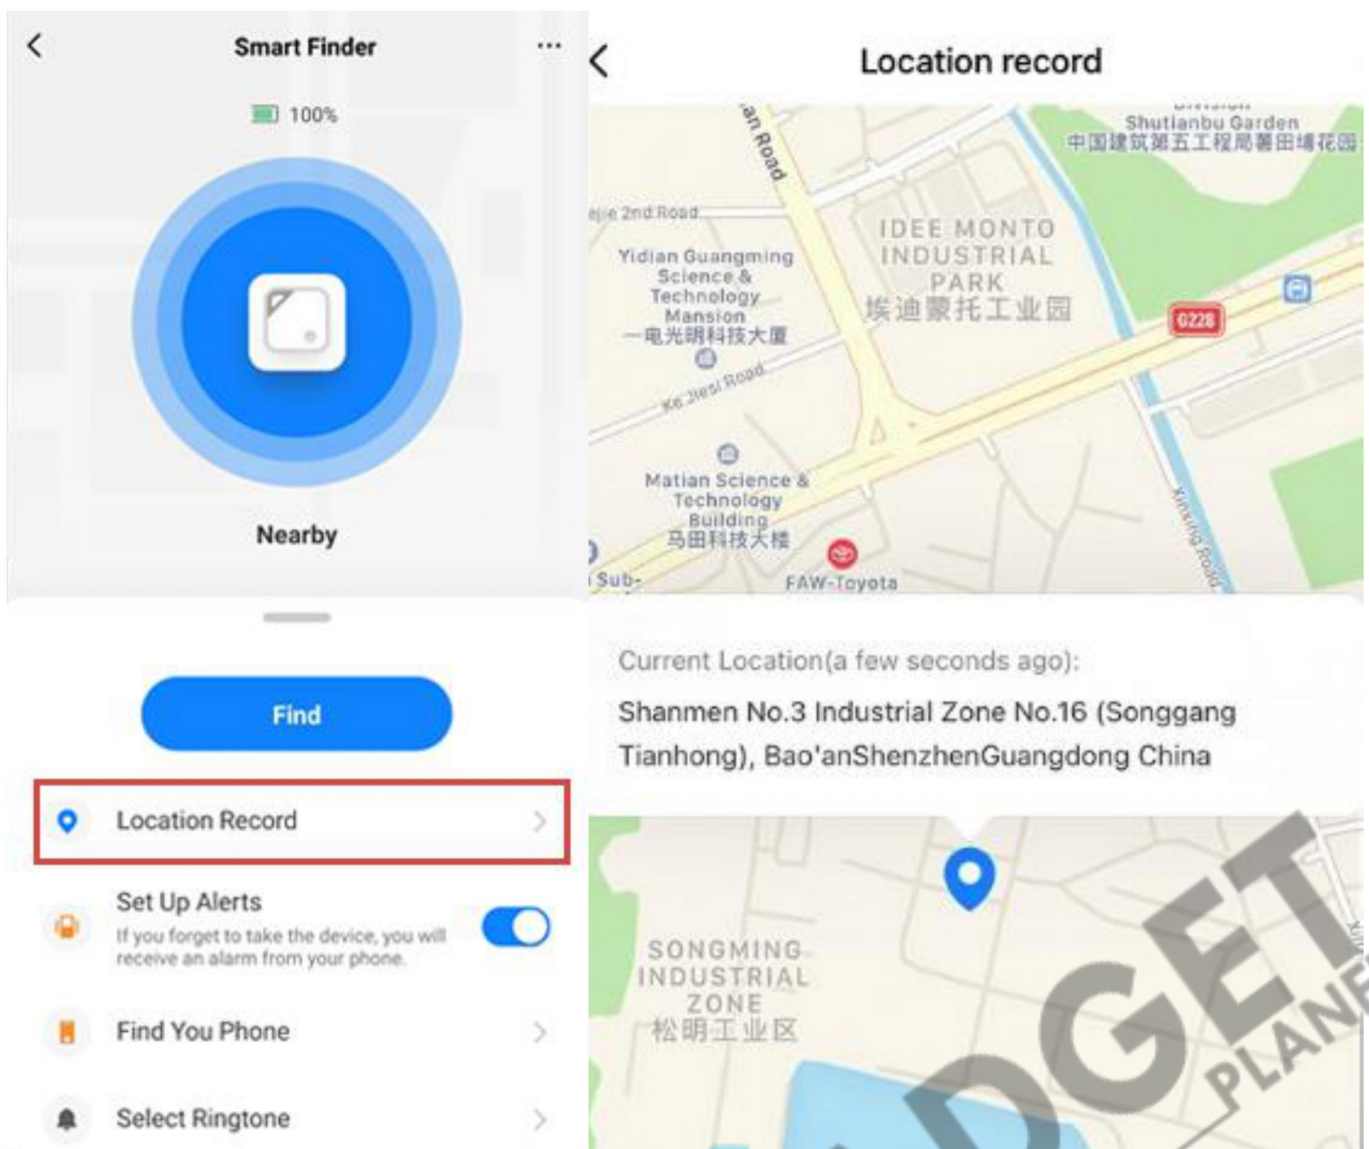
Smart Finder

100%

Nearby

Find

Location Record

Set Up Alerts

If you forget to take the device, you will receive an alarm from your phone.

Find You Phone

Select Ringtone

Location record

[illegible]an Road

Shutianbu Garden
中国建筑第五工程局薯田埔花园

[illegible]jie 2nd Road

IDEE MONTO INDUSTRIAL PARK
埃迪蒙托工业园

Yidian Guangming Science & Technology Mansion
一电光明科技大厦

G228

Ke Jiesi Road

Matian Science & Technology Building
马田科技大楼

Sub-

FAW-Toyota

Xinxing Road

Current Location(a few seconds ago):

Shanmen No.3 Industrial Zone No.16 (Songgang Tianhong), Bao'anShenzhenGuangdong China

SONGMING INDUSTRIAL ZONE
松明工业区

DGET PLANE